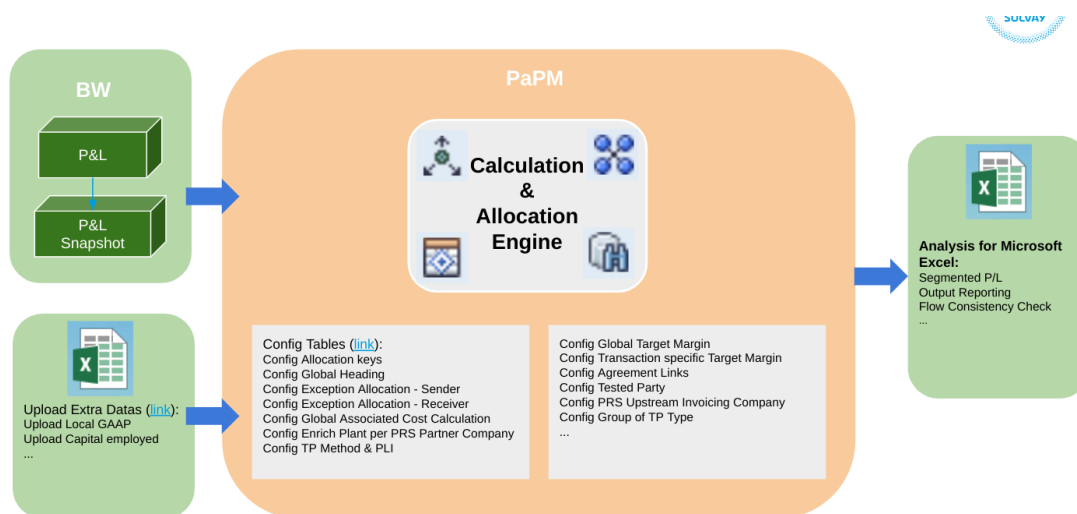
SOLVAY

BW

P&L

P&L Snapshot

PaPM

Calculation & Allocation Engine

Config Tables (link):
Config Allocation keys
Config Global Heading
Config Exception Allocation - Sender
Config Exception Allocation - Receiver
Config Global Associated Cost Calculation
Config Enrich Plant per PRS Partner Company
Config TP Method & PLI

Config Global Target Margin
Config Transaction specific Target Margin
Config Agreement Links
Config Tested Party
Config PRS Upstream Invoicing Company
Config Group of TP Type
...

X

Upload Extra Datas (link):
Upload Local GAAP
Upload Capital employed
...

X

Analysis for Microsoft Excel:
Segmented P/L
Output Reporting
Flow Consistency Check
...